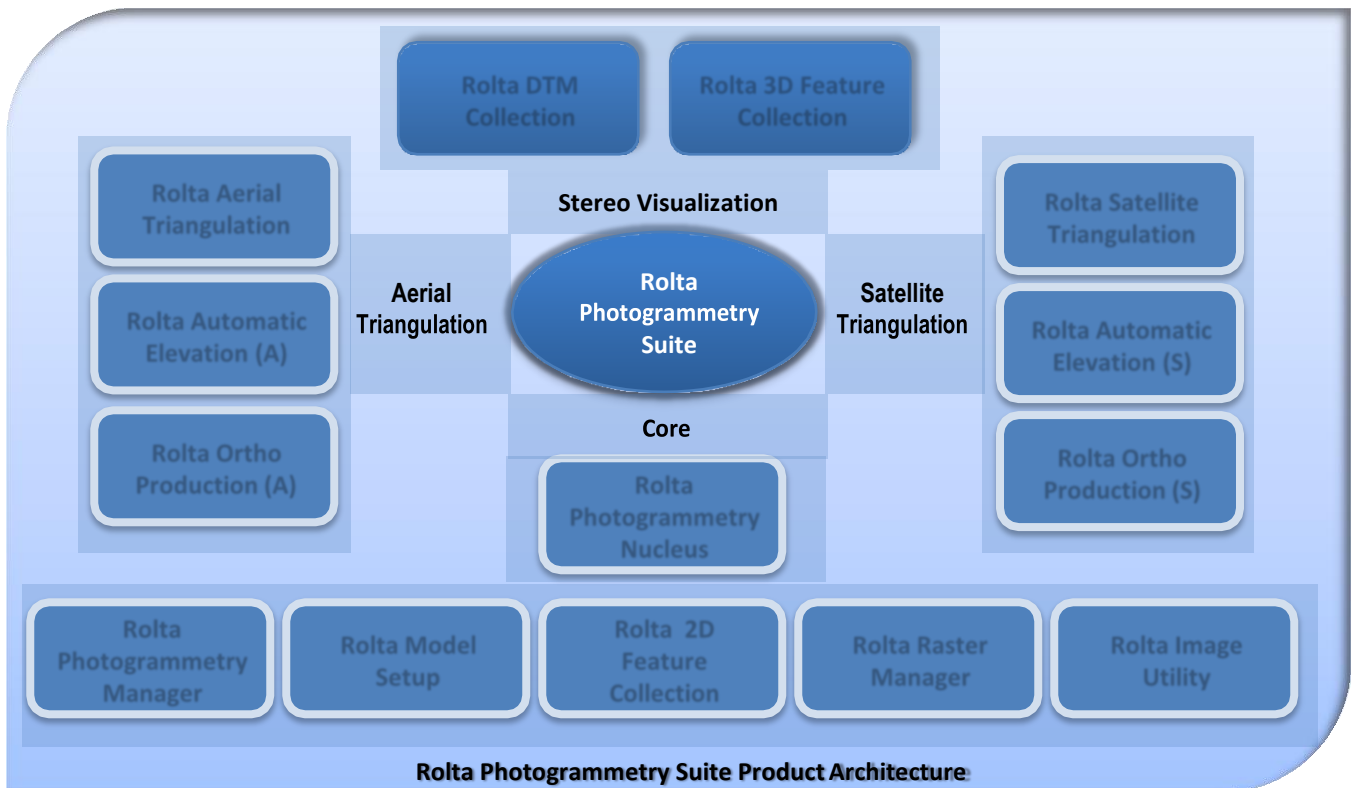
Rolta DTM Collection

Rolta 3D Feature Collection

Stereo Visualization

Rolta Aerial Triangulation

Rolta Automatic Elevation (A)

Rolta Ortho Production (A)

Aerial Triangulation

Rolta Photogrammetry Suite

Satellite Triangulation

Rolta Satellite Triangulation

Rolta Automatic Elevation (S)

Rolta Ortho Production (S)

Core

Rolta Photogrammetry Nucleus

Rolta Photogrammetry Manager

Rolta Model Setup

Rolta 2D Feature Collection

Rolta Raster Manager

Rolta Image Utility

Rolta Photogrammetry Suite Product Architecture